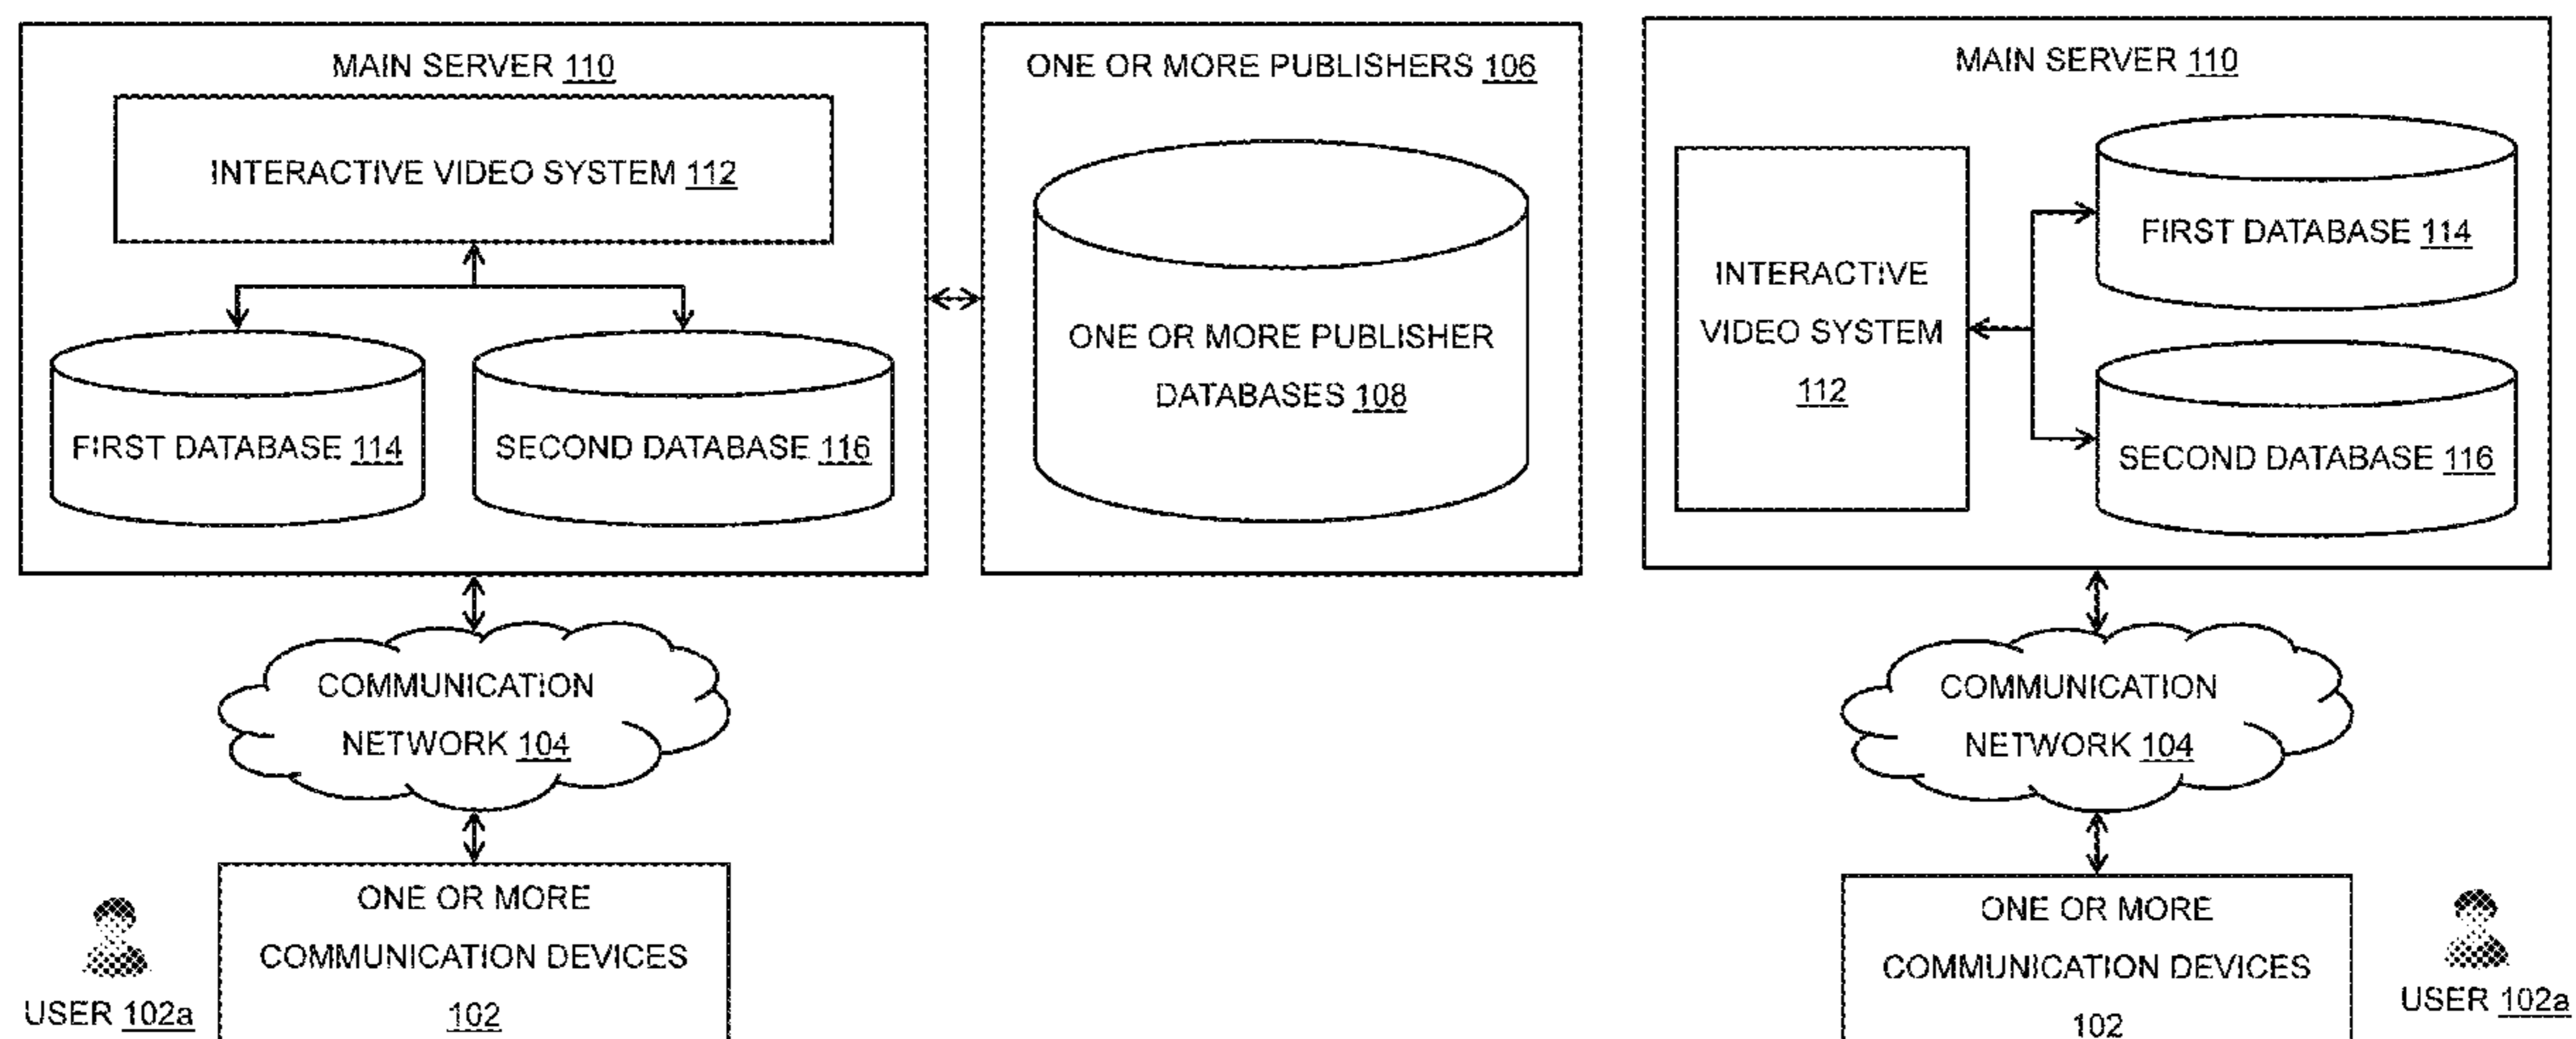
MAIN SERVER 110

INTERACTIVE VIDEO SYSTEM 112

FIRST DATABASE 114

SECOND DATABASE 116

ONE OR MORE PUBLISHERS 106

ONE OR MORE PUBLISHER DATABASES 108

MAIN SERVER 110

INTERACTIVE VIDEO SYSTEM 112

FIRST DATABASE 114

SECOND DATABASE 116

COMMUNICATION NETWORK 104

ONE OR MORE COMMUNICATION DEVICES 102

USER 102a

COMMUNICATION NETWORK 104

ONE OR MORE COMMUNICATION DEVICES 102

USER 102a